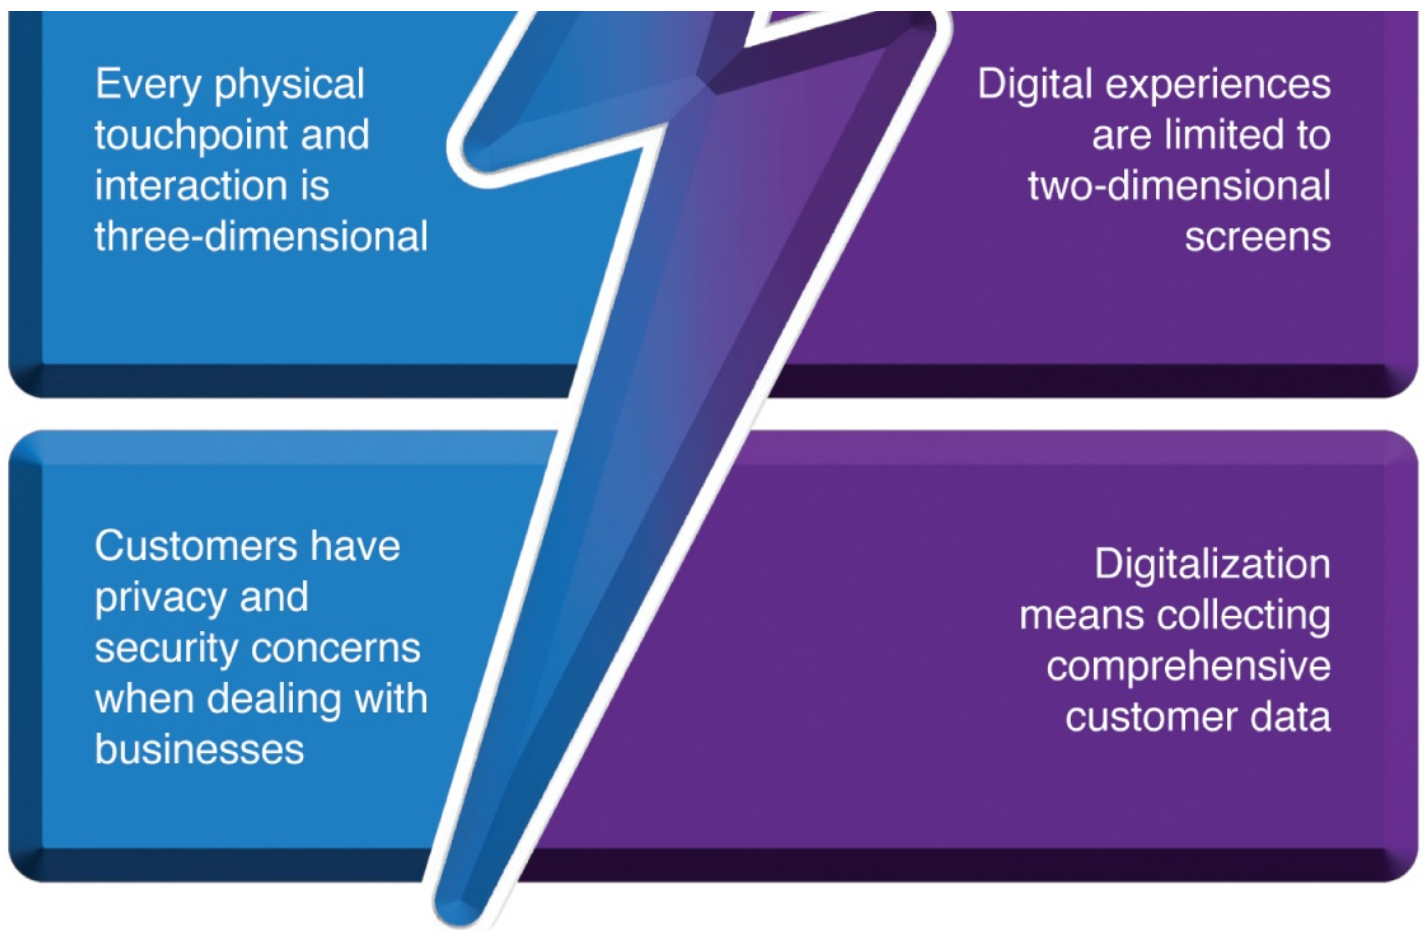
Every physical touchpoint and interaction is three-dimensional

Digital experiences are limited to two-dimensional screens

Customers have privacy and security concerns when dealing with businesses

Digitalization means collecting comprehensive customer data